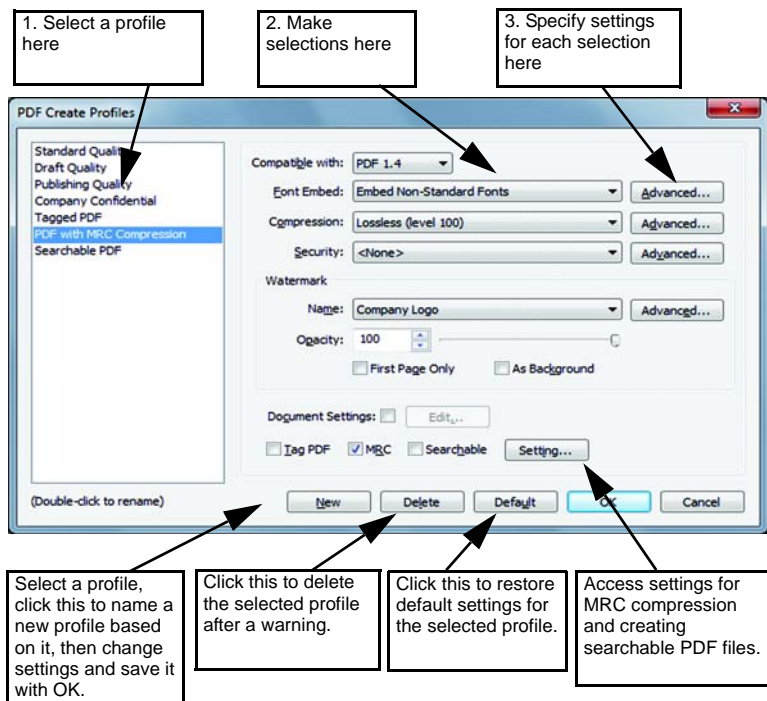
1. Select a profile here

2. Make selections here

3. Specify settings for each selection here

PDF Create Profiles

Standard Quality
Draft Quality
Publishing Quality
Company Confidential
Tagged PDF
PDF with MRC Compression
Searchable PDF

Compatible with: PDF 1.4

Font Embed: Embed Non-Standard Fonts Advanced...

Compression: Lossless (level 100) Advanced...

Security: <None> Advanced...

Watermark

Name: Company Logo Advanced...

Opacity: 100

First Page Only As Background

Document Settings: Edit...

Tag PDF MRC Searchable Setting...

(Double-click to rename)

New Delete Default OK Cancel

Select a profile, click this to name a new profile based on it, then change settings and save it with OK.

Click this to delete the selected profile after a warning.

Click this to restore default settings for the selected profile.

Access settings for MRC compression and creating searchable PDF files.